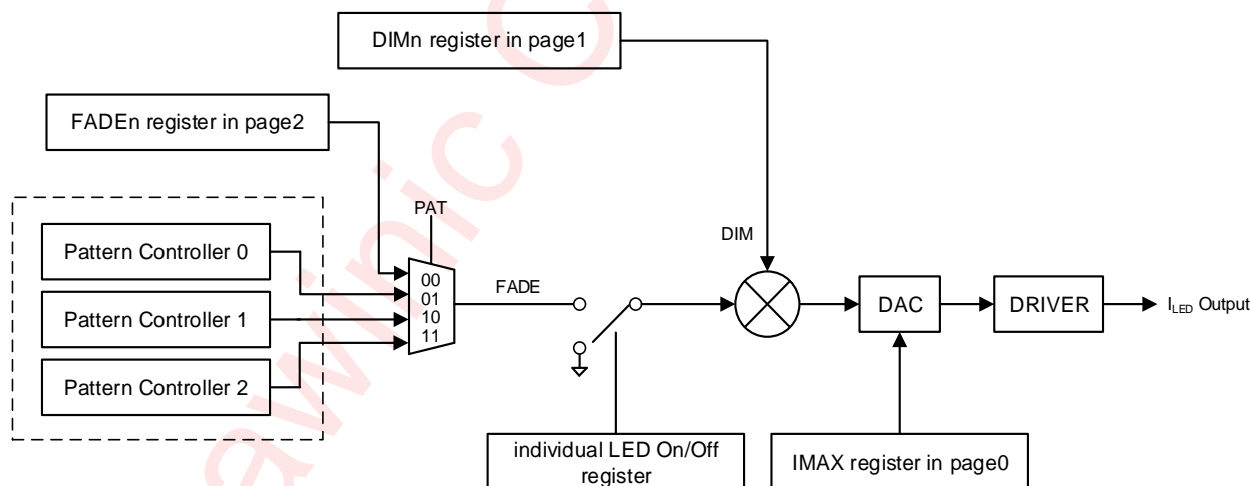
DIMn register in page1

FADEn register in page2

PAT

Pattern Controller 0

Pattern Controller 1

Pattern Controller 2

00
01
10
11

FADE

DIM

DAC

DRIVER

$I_{LED}$ Output

individual LED On/Off register

IMAX register in page0

awinic C